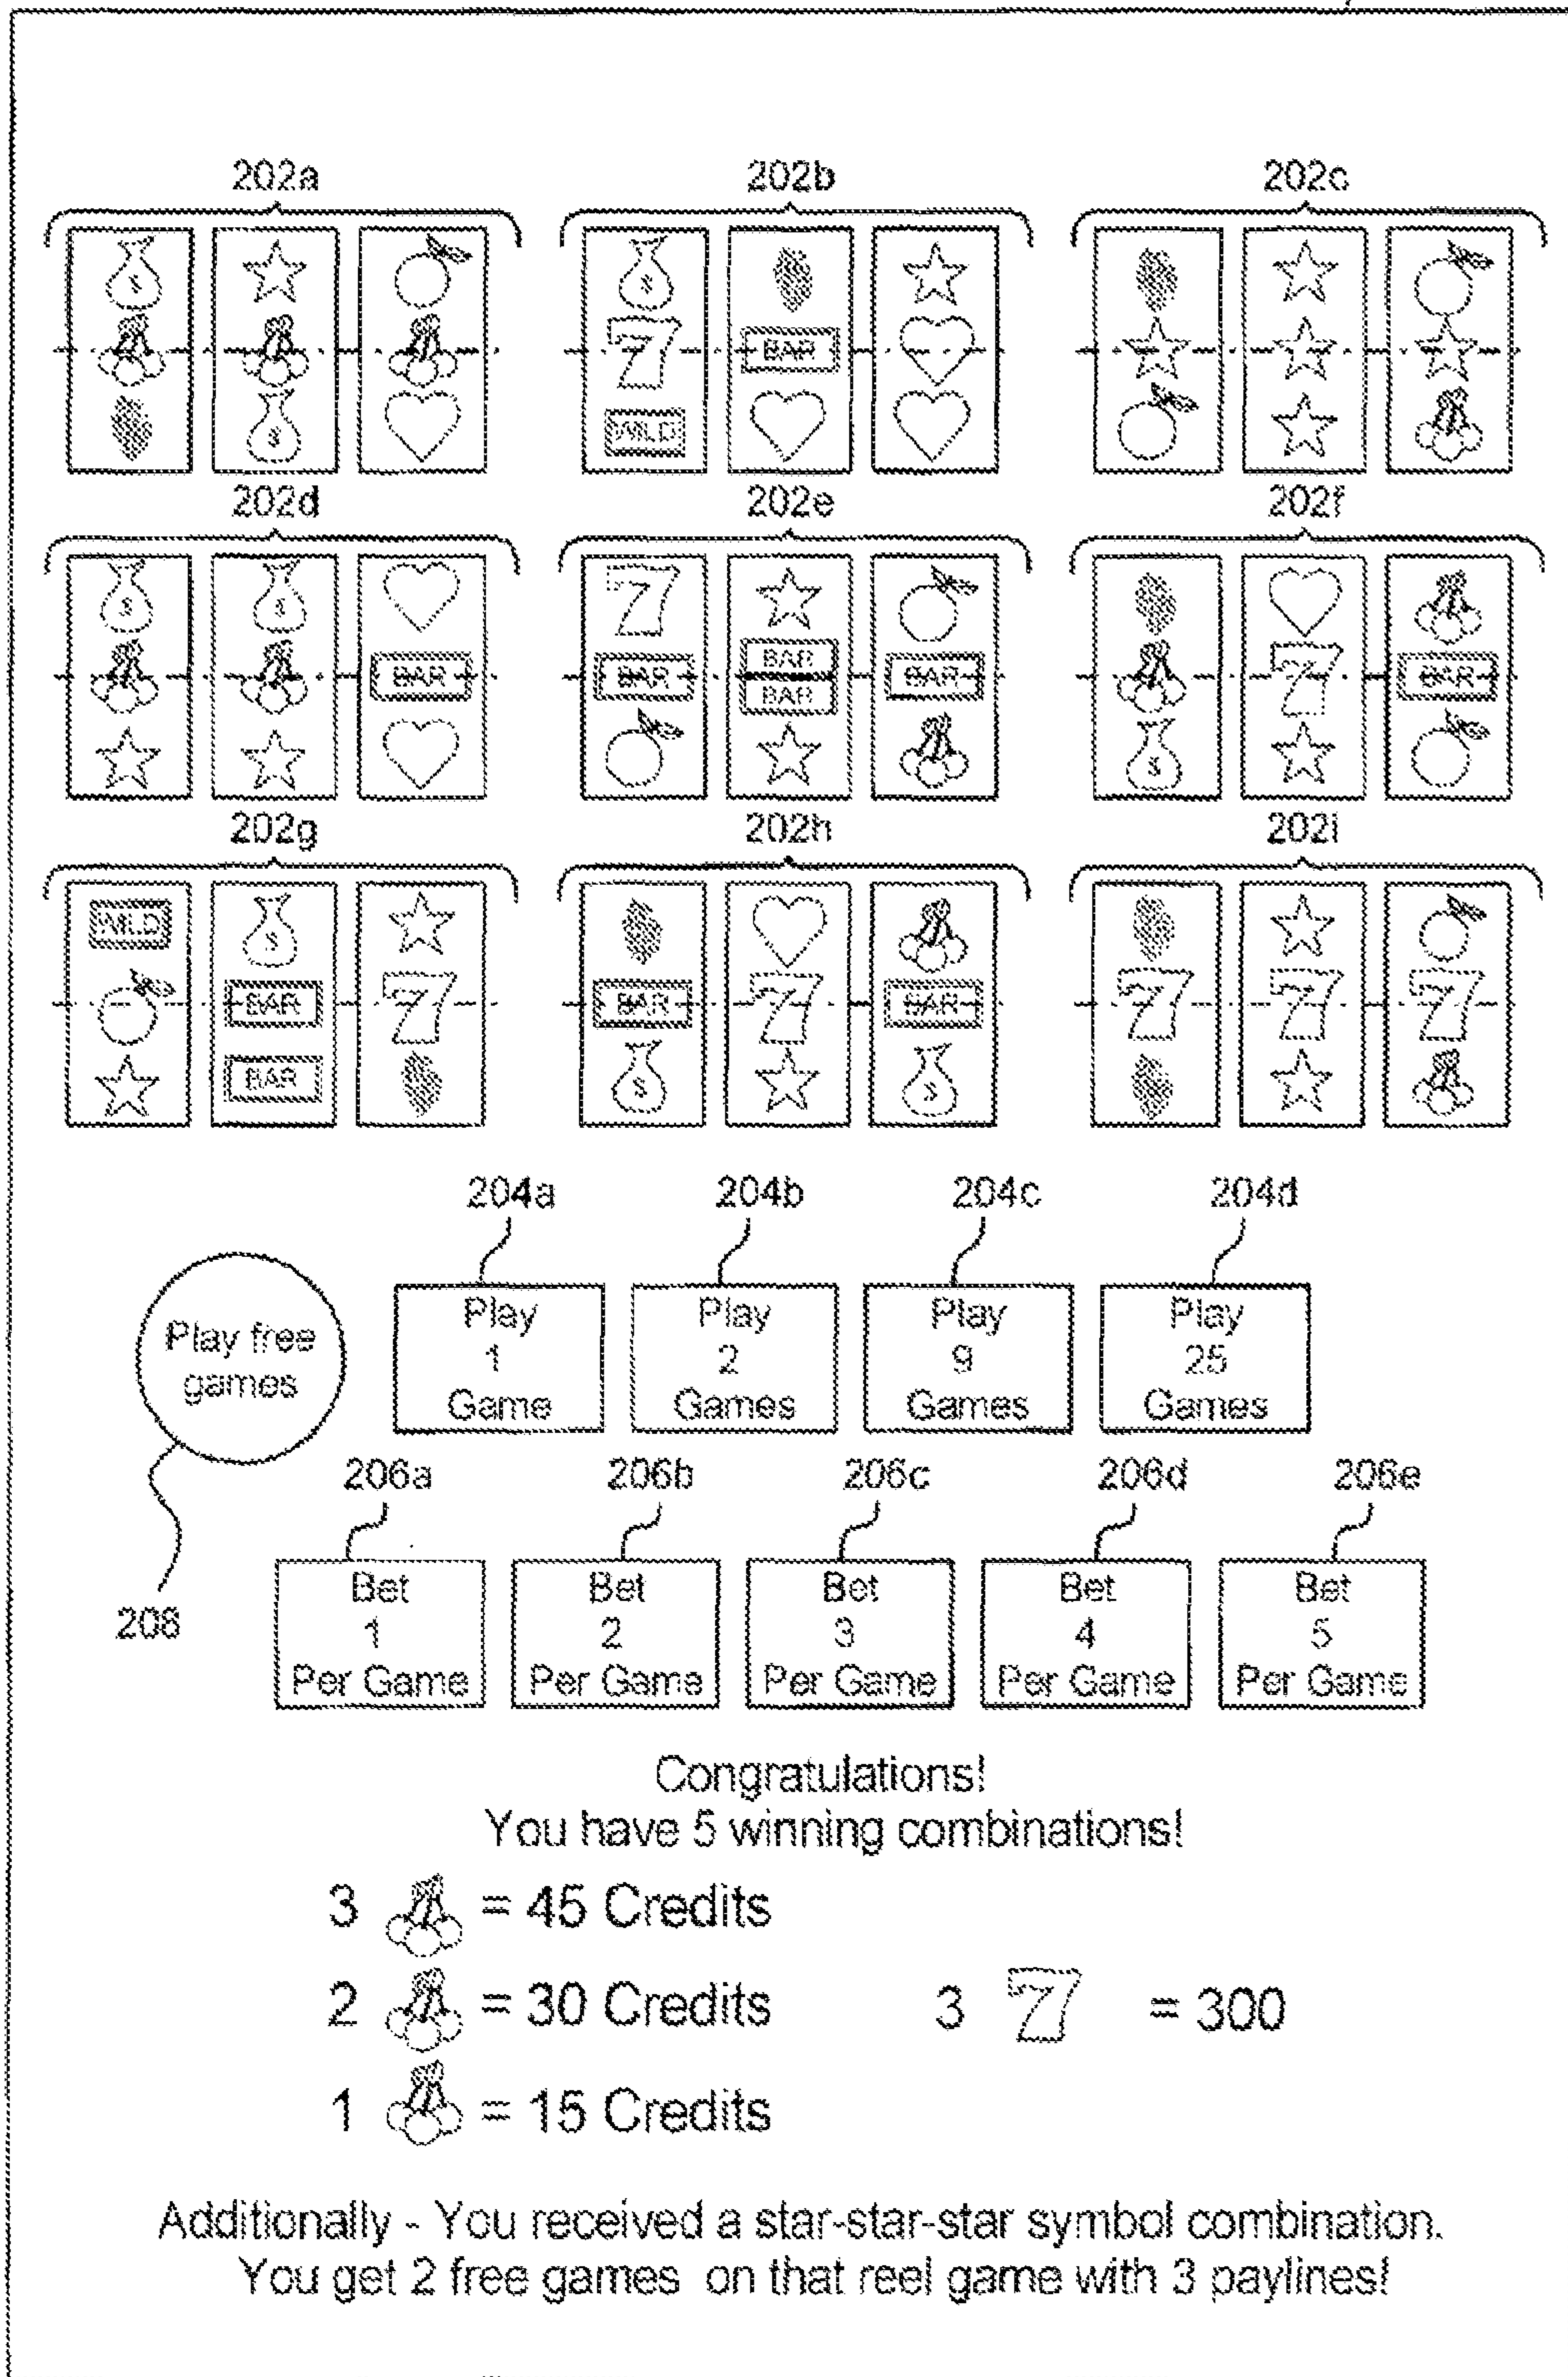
202a 202b 202c

WILD BAR

202d 202e 202f

BAR BAR BAR BAR BAR

202g 202h 202i

WILD BAR BAR BAR BAR

204a 204b 204c 204d

Play free games

Play 1 Game

Play 2 Games

Play 9 Games

Play 25 Games

206a 206b 206c 206d 206e

208

Bet 1 Per Game

Bet 2 Per Game

Bet 3 Per Game

Bet 4 Per Game

Bet 5 Per Game

Congratulations!
You have 5 winning combinations!

3 = 45 Credits

2 = 30 Credits 3 = 300

1 = 15 Credits

Additionally - You received a star-star-star symbol combination. You get 2 free games on that reel game with 3 paylines!